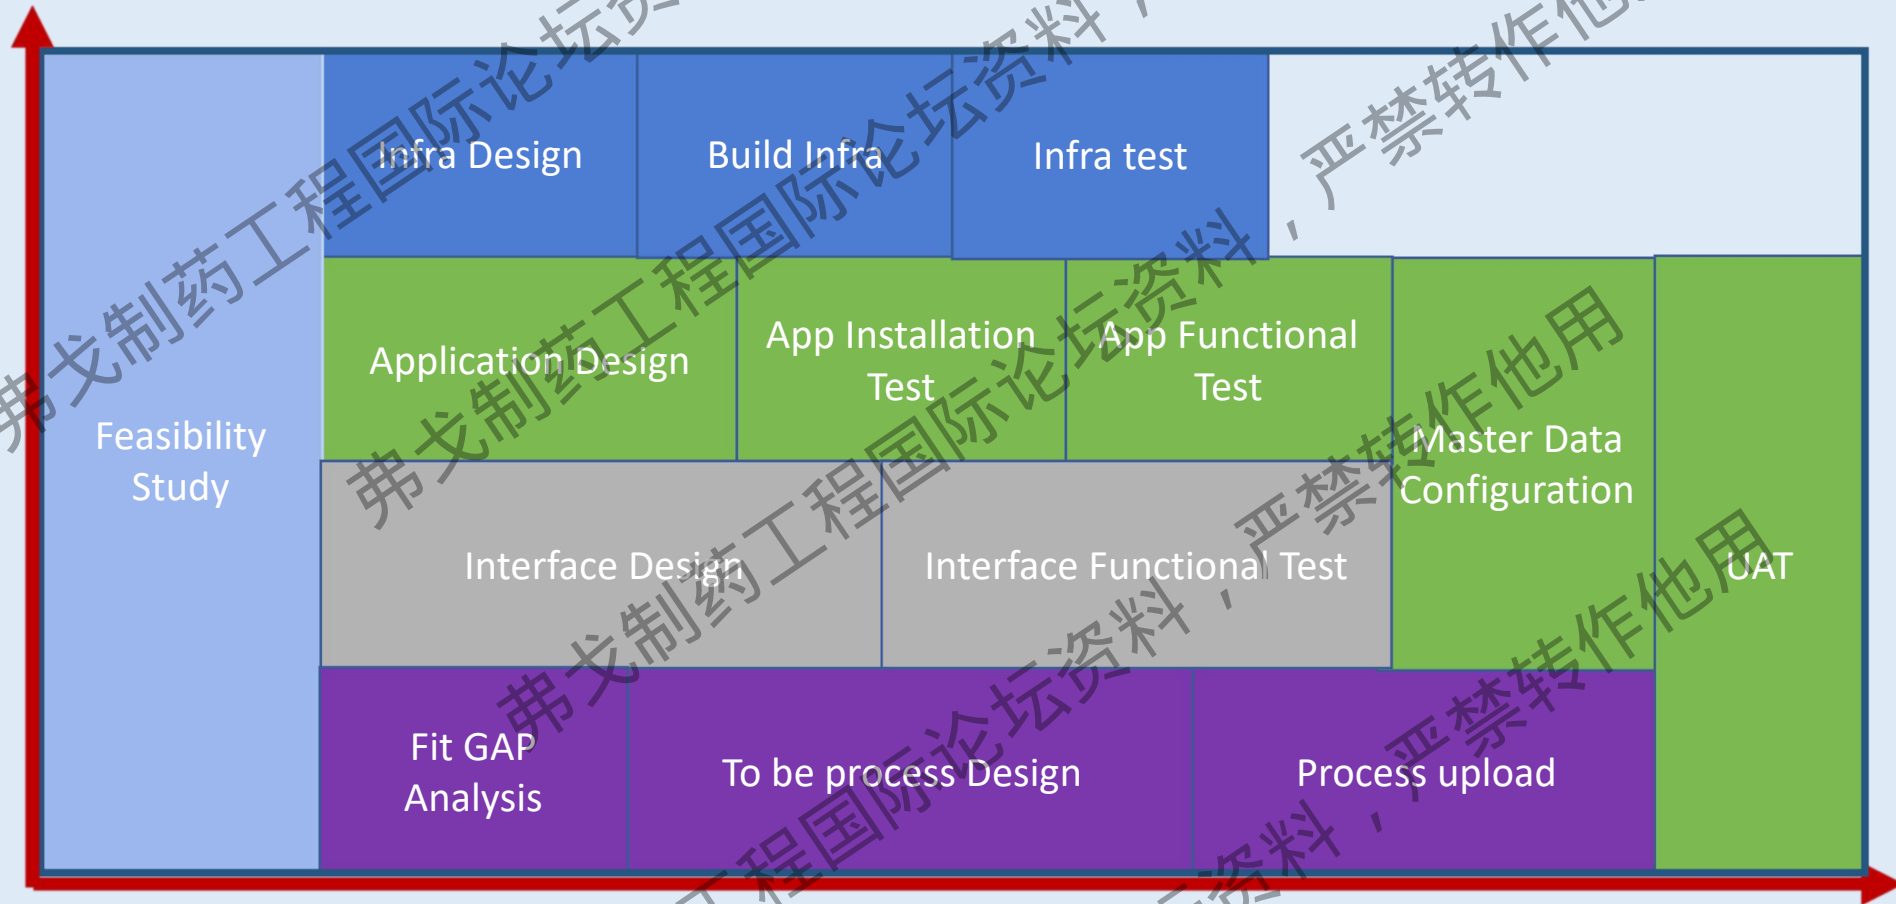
Feasibility Study

Infra Design

Build Infra

Infra test

Application Design

App Installation Test

App Functional Test

Master Data Configuration

UAT

Interface Design

Interface Functional Test

Fit GAP Analysis

To be process Design

Process upload

弗戈制药工程国际论坛资料，严禁转作他用